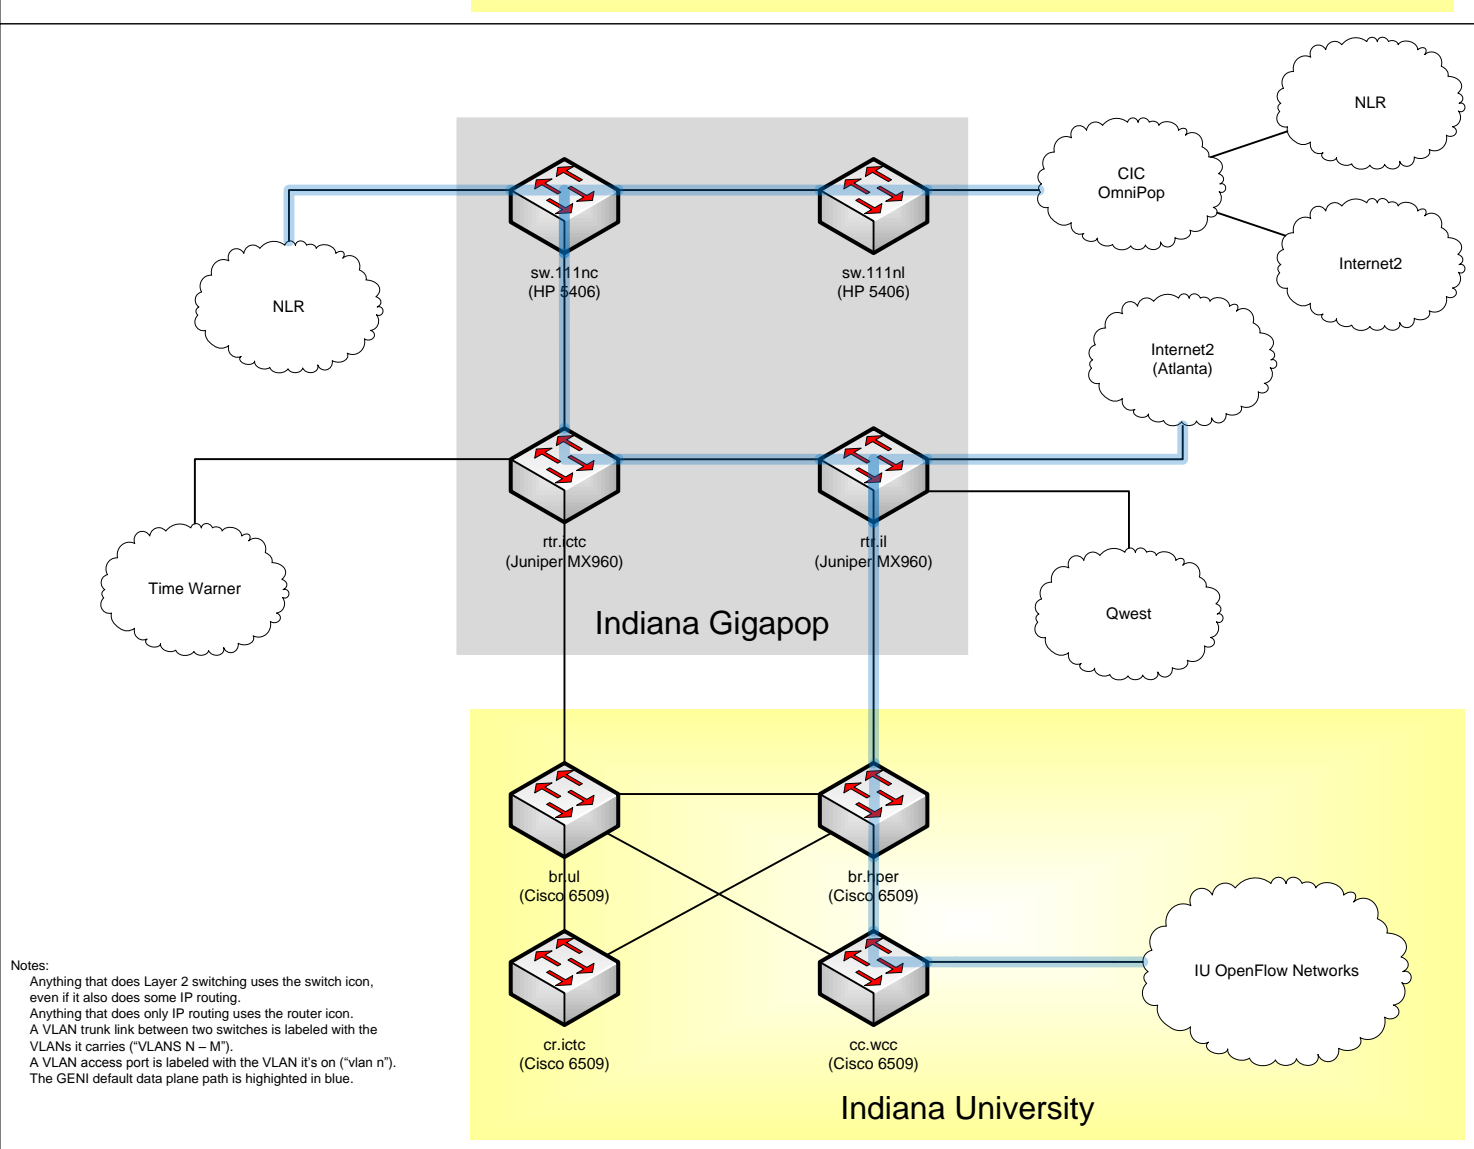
NLR

CIC OmniPop

Internet2

sw.111nc
(HP 5406)

sw.111nl
(HP 5406)

NLR

Internet2
(Atlanta)

rtr.ictc
(Juniper MX960)

rtr.il
(Juniper MX960)

Time Warner

Qwest

Indiana Gigapop

br.ul
(Cisco 6509)

br.hper
(Cisco 6509)

IU OpenFlow Networks

cr.ictc
(Cisco 6509)

cc.wcc
(Cisco 6509)

Indiana University

Notes:
Anything that does Layer 2 switching uses the switch icon, even if it also does some IP routing.
Anything that does only IP routing uses the router icon.
A VLAN trunk link between two switches is labeled with the VLANs it carries (“VLANS N – M”).
A VLAN access port is labeled with the VLAN it’s on (“vlan n”).
The GENI default data plane path is highighted in blue.